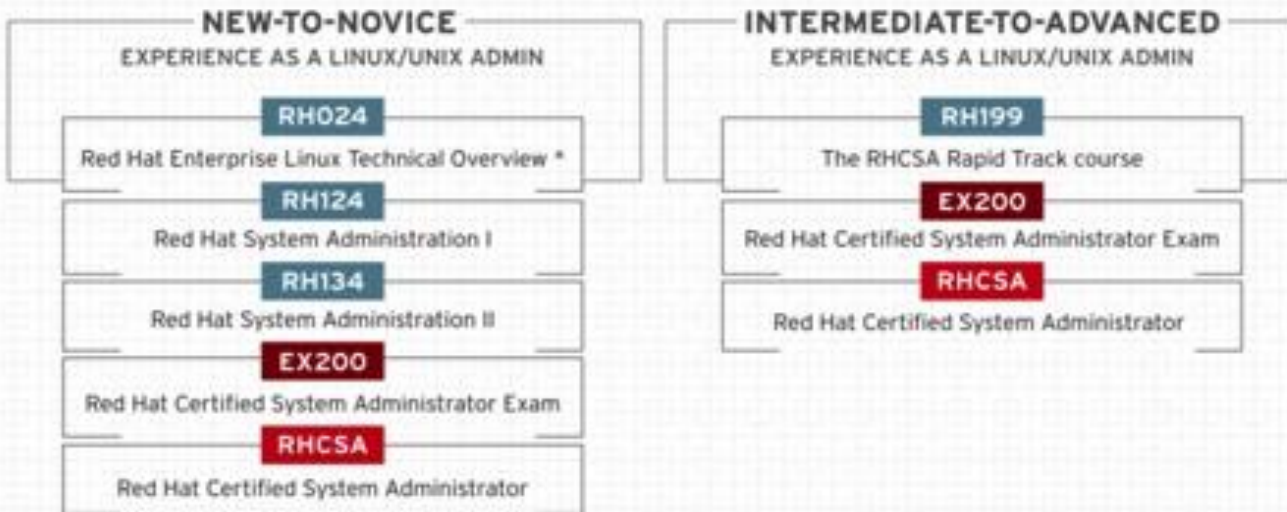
NEW-TO-NOVICE
EXPERIENCE AS A LINUX/UNIX ADMIN

RH024
Red Hat Enterprise Linux Technical Overview *

RH124
Red Hat System Administration I

RH134
Red Hat System Administration II

EX200
Red Hat Certified System Administrator Exam

RHCSA
Red Hat Certified System Administrator

INTERMEDIATE-TO-ADVANCED
EXPERIENCE AS A LINUX/UNIX ADMIN

RH199
The RHCSA Rapid Track course

EX200
Red Hat Certified System Administrator Exam

RHCSA
Red Hat Certified System Administrator